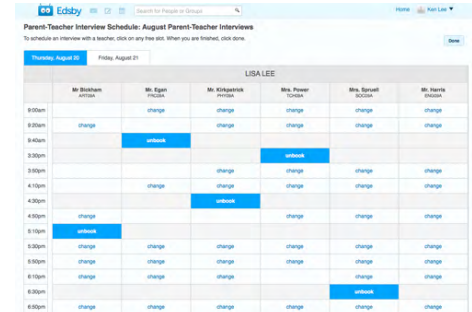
Edsby Search for People or Groups Home Ken Lee

Parent-Teacher Interview Schedule: August Parent-Teacher Interviews

To schedule an interview with a teacher, click on any free slot. When you are finished, click done.

Done

Thursday, August 20 | Friday, August 21

LISA LEE

| | Mr Bickham ART08A | Mr. Egan FRC09A | Mr. Kirkpatrick PSY08A | Mrs. Power TCH09A | Mrs. Spruell SOC09A | Mr. Harris ENG09A |
|---|---|---|---|---|---|---|
| 3:00pm | | change | change | change | change | change |
| 3:20pm | change | change | change | change | change | change |
| 3:40pm | | unbook | | | | |
| 3:30pm | | | | unbook | | |
| 3:50pm | | | change | change | change | change |
| 4:10pm | | change | change | change | change | change |
| 4:30pm | | | unbook | | | |
| 4:50pm | change | | | change | change | change |
| 5:10pm | unbook | | | | | |
| 5:30pm | change | change | change | change | change | change |
| 5:50pm | change | change | change | change | change | change |
| 6:10pm | change | change | change | change | change | change |
| 6:30pm | | | | | unbook | |
| 6:50pm | change | change | change | change | change | change |